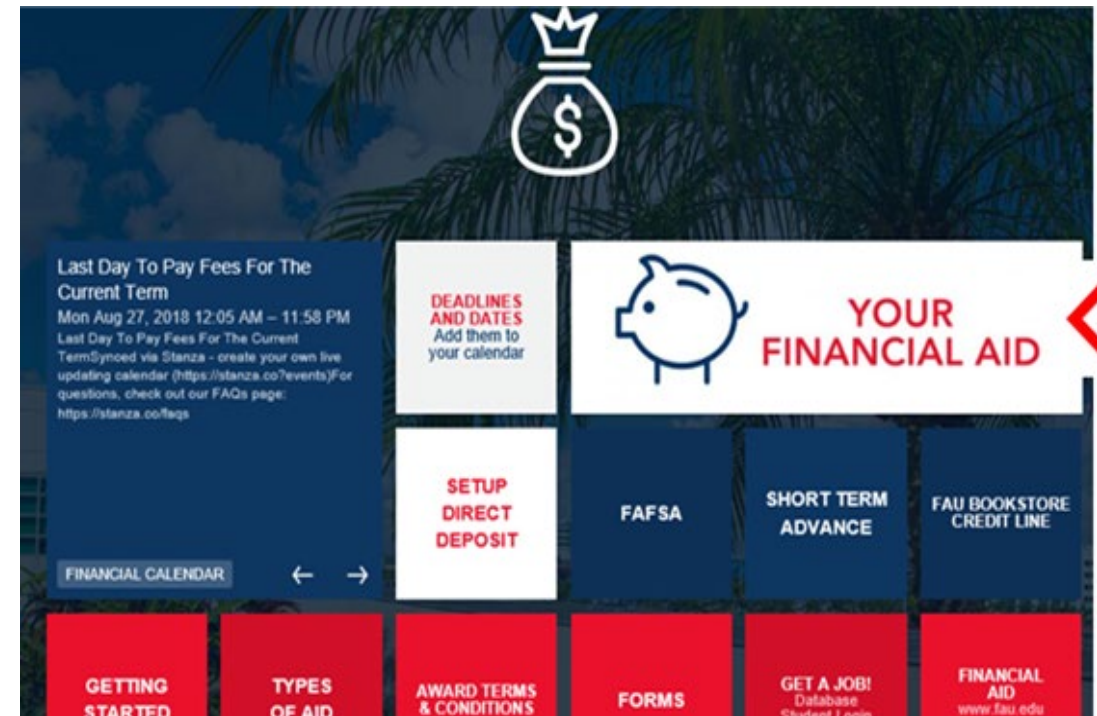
Last Day To Pay Fees For The Current Term
Mon Aug 27, 2018 12:05 AM – 11:58 PM
Last Day To Pay Fees For The Current TermSynced via Stanza - create your own live updating calendar (https://stanza.co?events)For questions, check out our FAQs page: https://stanza.co/faqs

FINANCIAL CALENDAR ← →

DEADLINES AND DATES
Add them to your calendar

YOUR FINANCIAL AID

SETUP DIRECT DEPOSIT

FAFSA

SHORT TERM ADVANCE

FAU BOOKSTORE CREDIT LINE

GETTING STARTED

TYPES OF AID

AWARD TERMS & CONDITIONS

FORMS

GET A JOB!
Database
Student Login

FINANCIAL AID
www.fau.edu